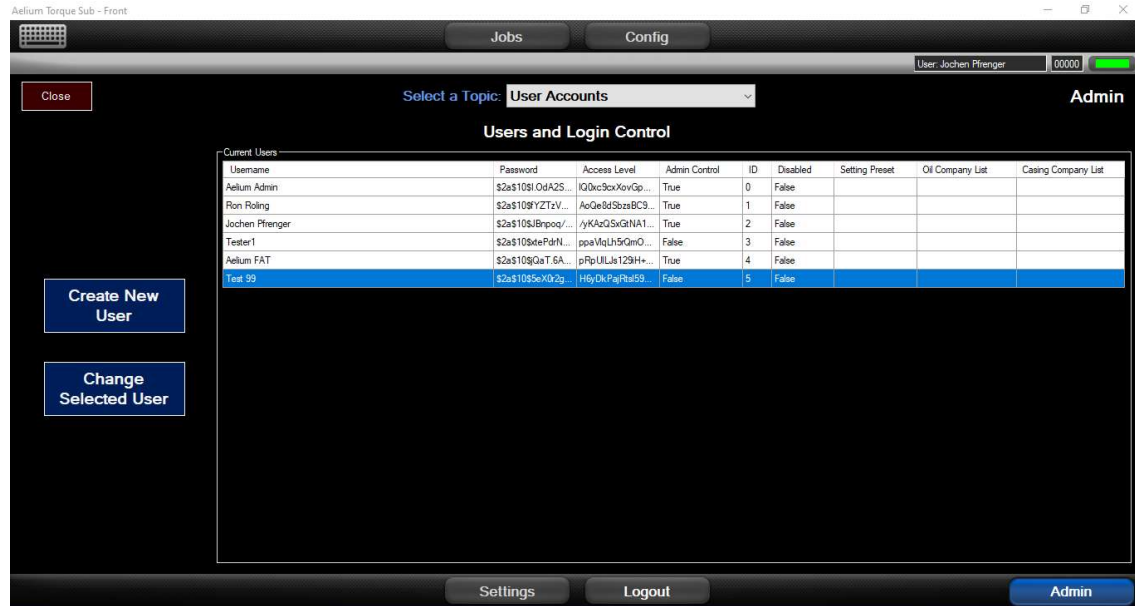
Aelium Torque Sub - Front

Jobs

Config

User: Jochen Pfrenger

00000

Close

Select a Topic: User Accounts

Admin

Users and Login Control

Current Users

| Username | Password | Access Level | Admin Control | ID | Disabled | Setting Preset | Oil Company List | Casing Company List |
|---|---|---|---|---|---|---|---|---|
| Aelium Admin | \$2a\$10\$I.OdA2S... | IQ0xc9cxXovGp... | True | 0 | False | | | |
| Ron Roling | \$2a\$10\$fYZTzV... | AoQe8dSbzsBC9... | True | 1 | False | | | |
| Jochen Pfrenger | \$2a\$10\$JBnpoq/... | /yKAzQSxGtNA1... | True | 2 | False | | | |
| Tester1 | \$2a\$10\$xtePdrN... | ppaVlqLh5rQmO... | False | 3 | False | | | |
| Aelium FAT | \$2a\$10\$jQaT.6A... | pRpUlLJs129iH+... | True | 4 | False | | | |
| Test 99 | \$2a\$10\$5eX0r2g... | H6yDkPajRtsl59... | False | 5 | False | | | |

Create New User

Change Selected User

Settings

Logout

Admin